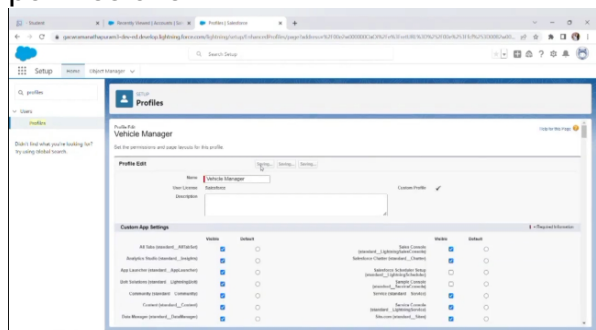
Student | Recently Viewed | Accounts | Sa | Profiles | Salesforce

Search Setup

Setup Home Object Manager

profiles

Users

Profiles

Didn't find what you're looking for? Try using Global Search.

SETUP
Profiles

Profile Edit
Vehicle Manager

Help for this Page

Set the permissions and page layouts for this profile.

Profile Edit

Save Save As Cancel

Name Vehicle Manager
User License Salesforce
Custom Profile
Description

Custom App Settings

= Required Information

| | Visible | Default | | Visible | Default |
|---|---|---|---|---|---|
| All Tabs (standard__AllTabSet) | | | Sales Console (standard__LightningSalesConsole) | | |
| Analytics Studio (standard__Insights) | | | Salesforce Chatter (standard__Chatter) | | |
| App Launcher (standard__AppLauncher) | | | Salesforce Scheduler Setup (standard__LightningScheduler) | | |
| Bolt Solutions (standard__LightningBolt) | | | Sample Console (standard__ServiceConsole) | | |
| Community (standard__Community) | | | Service (standard__Service) | | |
| Content (standard__Content) | | | Service Console (standard__LightningService) | | |
| Data Manager (standard__DataManager) | | | Site.com (standard__Sites) | | |